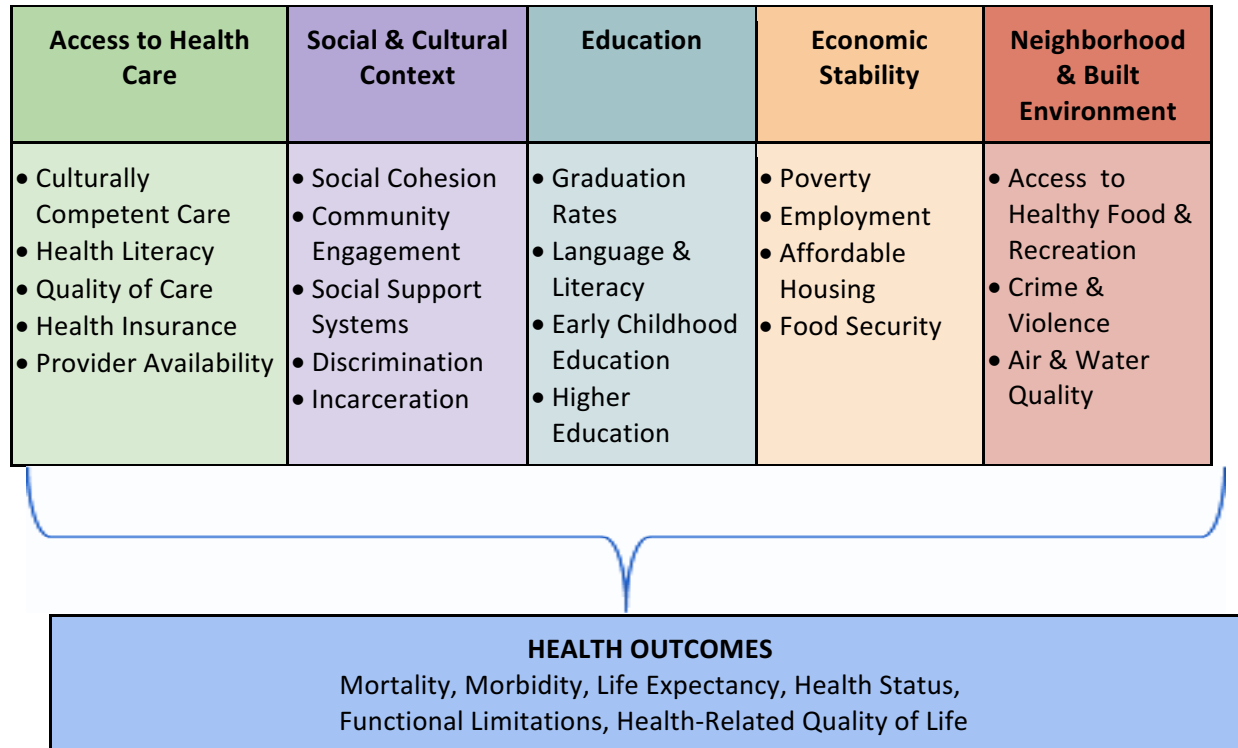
| Access to Health Care | Social & Cultural Context | Education | Economic Stability | Neighborhood & Built Environment |
|---|---|---|---|---|
| • Culturally Competent Care<br>• Health Literacy<br>• Quality of Care<br>• Health Insurance<br>• Provider Availability | • Social Cohesion<br>• Community Engagement<br>• Social Support Systems<br>• Discrimination<br>• Incarceration | • Graduation Rates<br>• Language & Literacy<br>• Early Childhood Education<br>• Higher Education | • Poverty<br>• Employment<br>• Affordable Housing<br>• Food Security | • Access to Healthy Food & Recreation<br>• Crime & Violence<br>• Air & Water Quality |

HEALTH OUTCOMES
Mortality, Morbidity, Life Expectancy, Health Status, Functional Limitations, Health-Related Quality of Life